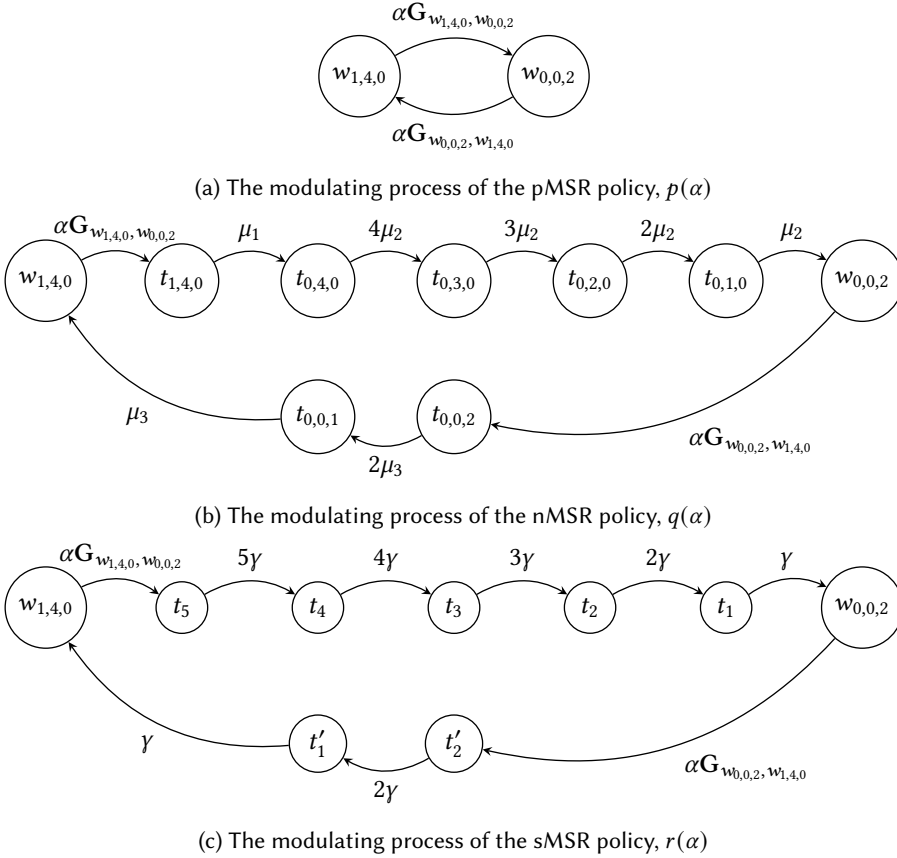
$\alpha\mathbf{G}_{w_{1,4,0},w_{0,0,2}}$

$w_{1,4,0}$ $w_{0,0,2}$

$\alpha\mathbf{G}_{w_{0,0,2},w_{1,4,0}}$

(a) The modulating process of the pMSR policy, $p(\alpha)$

$\alpha\mathbf{G}_{w_{1,4,0},w_{0,0,2}}$ $\mu_1$ $4\mu_2$ $3\mu_2$ $2\mu_2$ $\mu_2$

$w_{1,4,0}$ $t_{1,4,0}$ $t_{0,4,0}$ $t_{0,3,0}$ $t_{0,2,0}$ $t_{0,1,0}$ $w_{0,0,2}$

$\mu_3$ $t_{0,0,1}$ $t_{0,0,2}$

$\alpha\mathbf{G}_{w_{0,0,2},w_{1,4,0}}$

$2\mu_3$

(b) The modulating process of the nMSR policy, $q(\alpha)$

$\alpha\mathbf{G}_{w_{1,4,0},w_{0,0,2}}$ $5\gamma$ $4\gamma$ $3\gamma$ $2\gamma$ $\gamma$

$w_{1,4,0}$ $t_5$ $t_4$ $t_3$ $t_2$ $t_1$ $w_{0,0,2}$

$\gamma$ $t_1'$ $t_2'$

$\alpha\mathbf{G}_{w_{0,0,2},w_{1,4,0}}$

$2\gamma$

(c) The modulating process of the sMSR policy, $r(\alpha)$